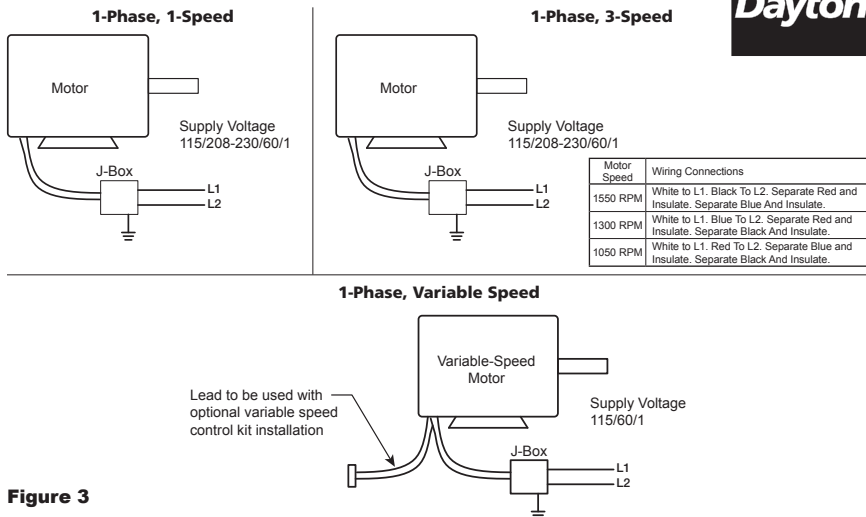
Dayton

1-Phase, 1-Speed

Motor

Supply Voltage
115/208-230/60/1

J-Box

L1
L2

1-Phase, 3-Speed

Motor

Supply Voltage
115/208-230/60/1

J-Box

L1
L2

| Motor Speed | Wiring Connections |
|---|---|
| 1550 RPM | White to L1. Black To L2. Separate Red and Insulate. Separate Blue And Insulate. |
| 1300 RPM | White to L1. Blue To L2. Separate Red and Insulate. Separate Black And Insulate. |
| 1050 RPM | White to L1. Red To L2. Separate Blue and Insulate. Separate Black And Insulate. |

1-Phase, Variable Speed

Variable-Speed Motor

Lead to be used with optional variable speed control kit installation

Supply Voltage
115/60/1

J-Box

L1
L2

Figure 3